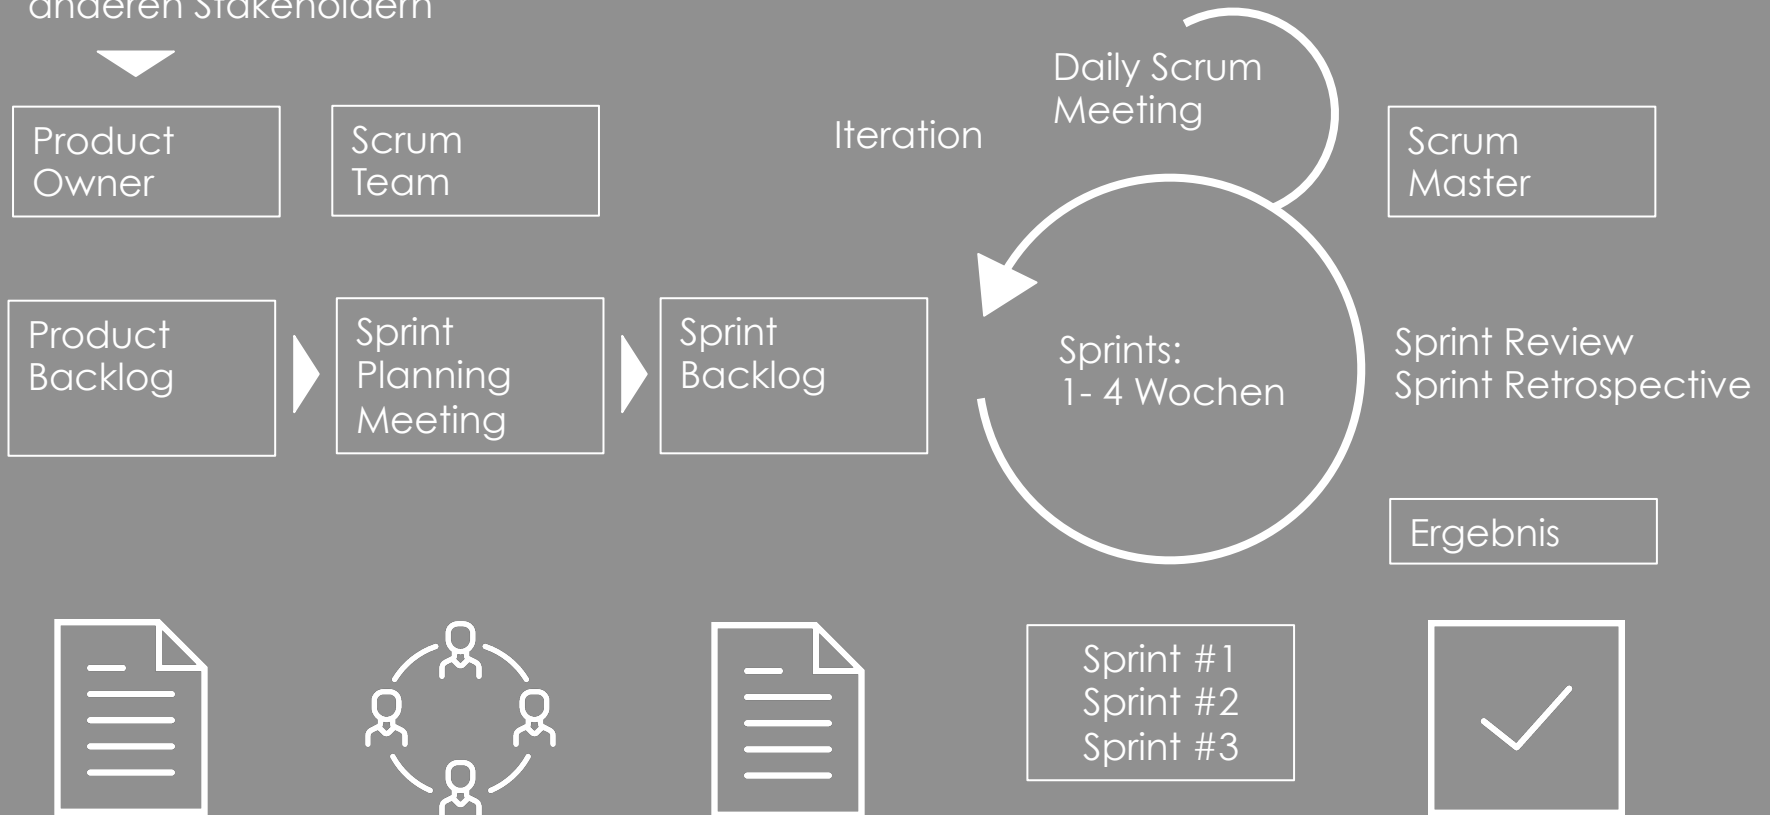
anderen Stakeholdern

Product Owner

Scrum Team

Iteration

Daily Scrum Meeting

Scrum Master

Product Backlog

Sprint Planning Meeting

Sprint Backlog

Sprints:
1- 4 Wochen

Sprint Review
Sprint Retrospective

Ergebnis

Sprint #1
Sprint #2
Sprint #3